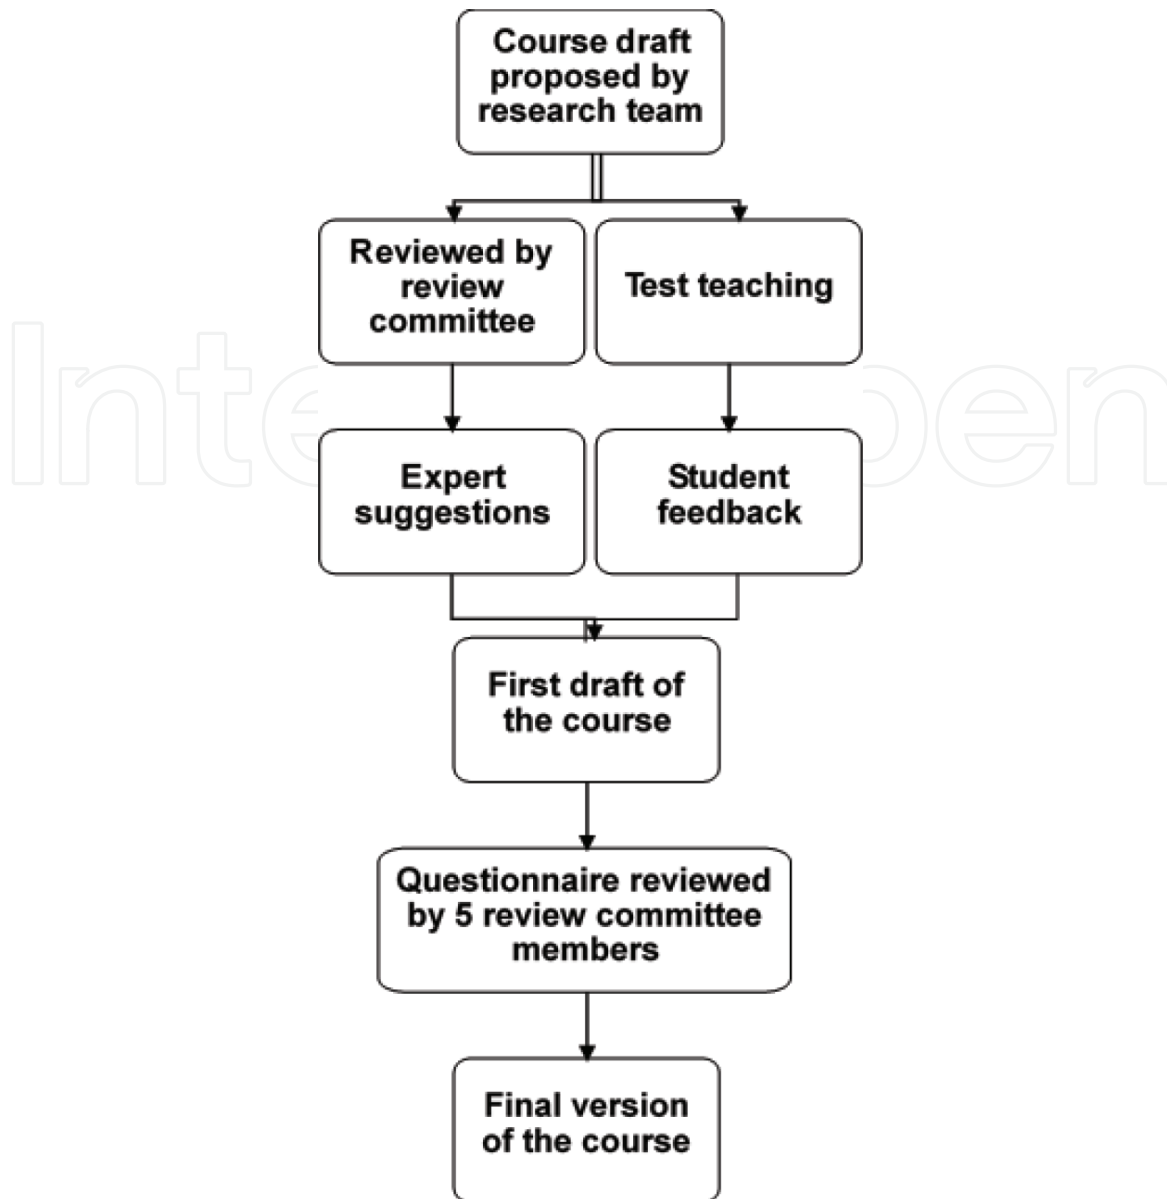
Course draft proposed by research team

Reviewed by review committee

Test teaching

Expert suggestions

Student feedback

First draft of the course

Questionnaire reviewed by 5 review committee members

Final version of the course

IntechOpen